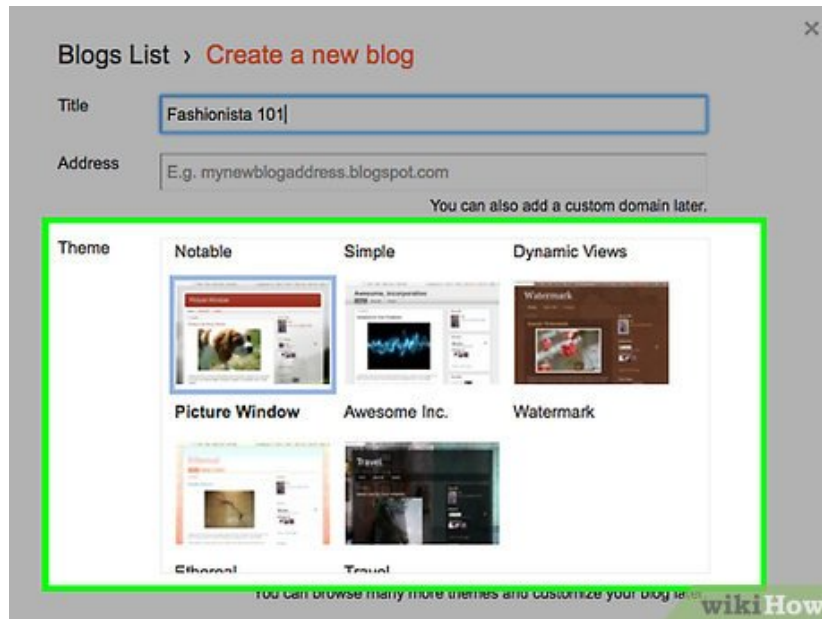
×

Blogs List › Create a new blog

Title
Fashionista 101

Address
E.g. mynewblogaddress.blogspot.com

You can also add a custom domain later.

Theme

Notable
Simple
Dynamic Views

Picture Window
Awesome Inc.
Watermark

Ethereal
Travel

You can browse many more themes and customize your blog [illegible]

wikiHow